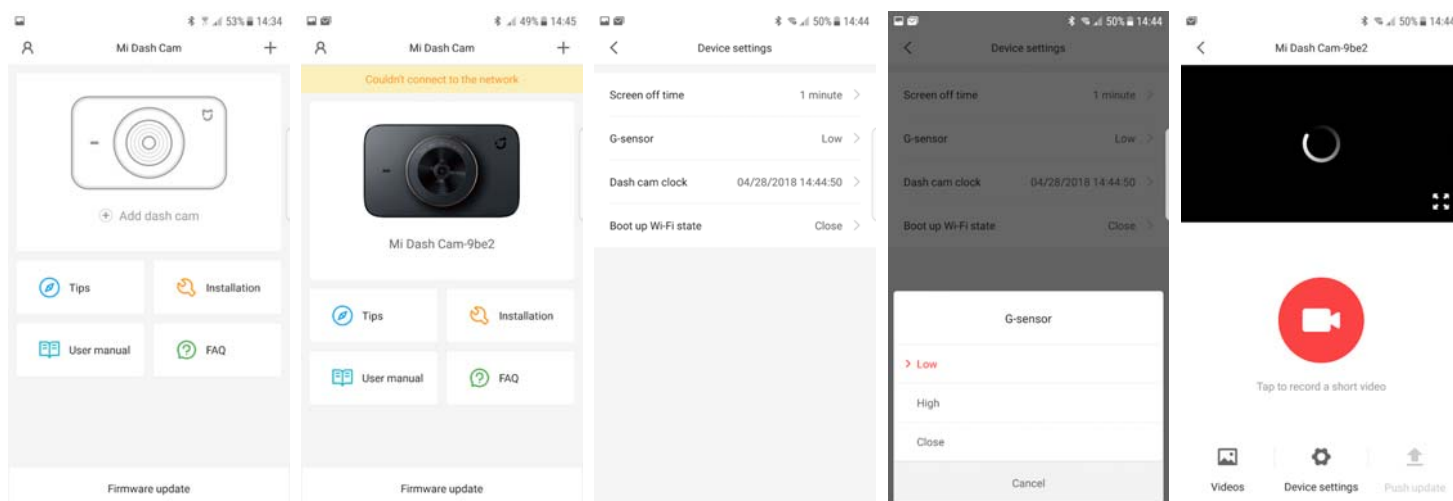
53% 14:34
Mi Dash Cam
+
Add dash cam
Tips
Installation
User manual
FAQ
Firmware update

49% 14:45
Mi Dash Cam
+
Couldn't connect to the network
Mi Dash Cam-9be2
Tips
Installation
User manual
FAQ
Firmware update

50% 14:44
Device settings
Screen off time
1 minute
G-sensor
Low
Dash cam clock
04/28/2018 14:44:50
Boot up Wi-Fi state
Close

50% 14:44
Device settings
Screen off time
1 minute
G-sensor
Low
Dash cam clock
04/28/2018 14:44:50
Boot up Wi-Fi state
Close
G-sensor
> Low
High
Close
Cancel

50% 14:44
Mi Dash Cam-9be2
Tap to record a short video
Videos
Device settings
Push update